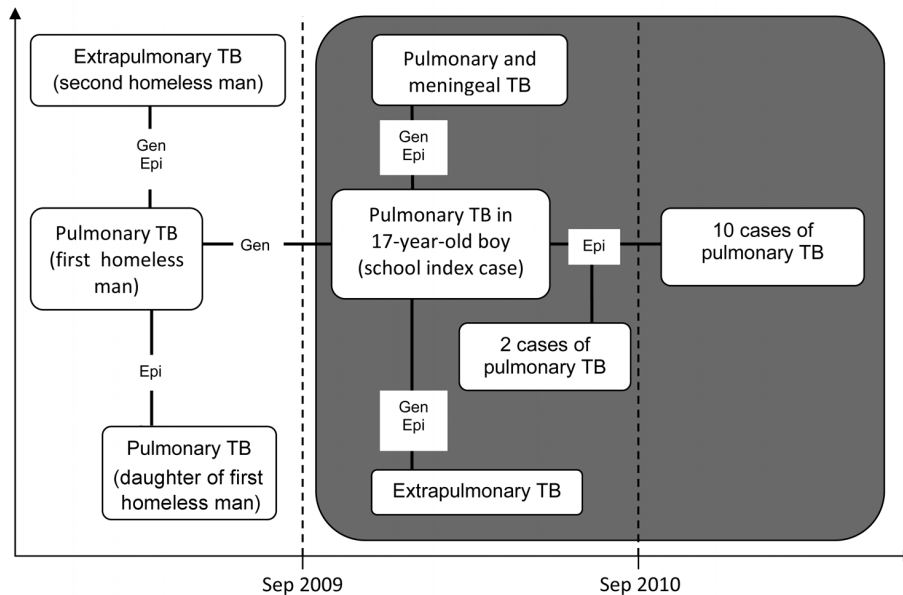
Extrapulmonary TB (second homeless man)

Gen
Epi

Pulmonary TB (first homeless man)

Gen

Epi

Pulmonary TB (daughter of first homeless man)

Pulmonary and meningeal TB

Gen
Epi

Pulmonary TB in 17-year-old boy (school index case)

Epi

10 cases of pulmonary TB

2 cases of pulmonary TB

Gen
Epi

Extrapulmonary TB

Sep 2009

Sep 2010